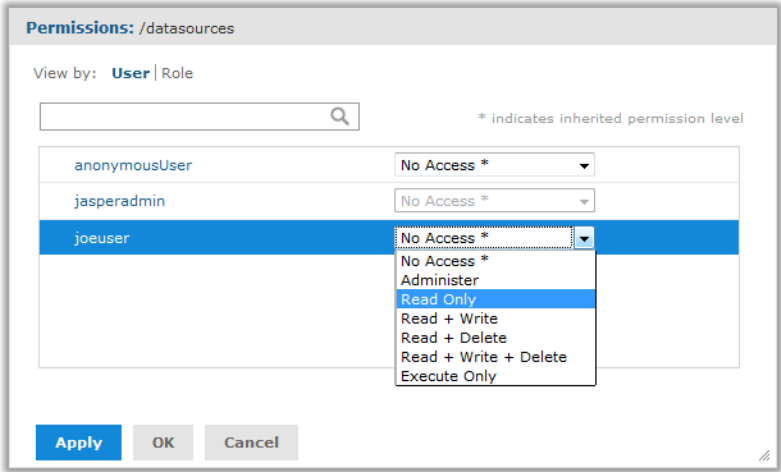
Permissions: /datasources

View by: User | Role

* indicates inherited permission level

| | |
|---|---|
| anonymousUser | No Access * |
| jasperadmin | No Access * |
| joeuser | No Access * |

No Access *
Administer
Read Only
Read + Write
Read + Delete
Read + Write + Delete
Execute Only

Apply OK Cancel